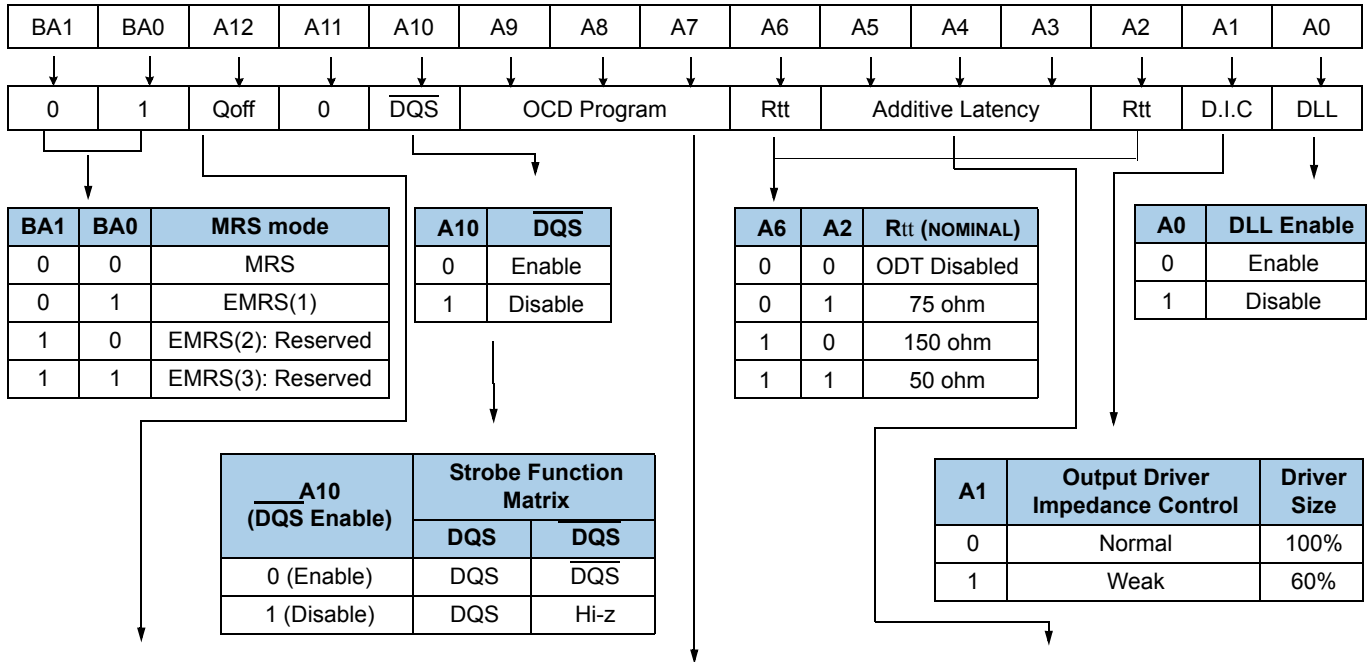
| BA1 | BA0 | A12 | A11 | A10 | A9 | A8 | A7 | A6 | A5 | A4 | A3 | A2 | A1 | A0 |
|---|---|---|---|---|---|---|---|---|---|---|---|---|---|---|
| 0 | 1 | Qoff | 0 | $\overline{DQS}$ | OCD Program | | | Rtt | Additive Latency | | | Rtt | D.I.C | DLL |

| BA1 | BA0 | MRS mode |
|---|---|---|
| 0 | 0 | MRS |
| 0 | 1 | EMRS(1) |
| 1 | 0 | EMRS(2): Reserved |
| 1 | 1 | EMRS(3): Reserved |

| A10 | $\overline{DQS}$ |
|---|---|
| 0 | Enable |
| 1 | Disable |

| A6 | A2 | Rtt (NOMINAL) |
|---|---|---|
| 0 | 0 | ODT Disabled |
| 0 | 1 | 75 ohm |
| 1 | 0 | 150 ohm |
| 1 | 1 | 50 ohm |

| A0 | DLL Enable |
|---|---|
| 0 | Enable |
| 1 | Disable |

| A10 ($\overline{DQS}$ Enable) | Strobe Function Matrix DQS | Strobe Function Matrix $\overline{DQS}$ |
|---|---|---|
| 0 (Enable) | DQS | $\overline{DQS}$ |
| 1 (Disable) | DQS | Hi-z |

| A1 | Output Driver Impedance Control | Driver Size |
|---|---|---|
| 0 | Normal | 100% |
| 1 | Weak | 60% |